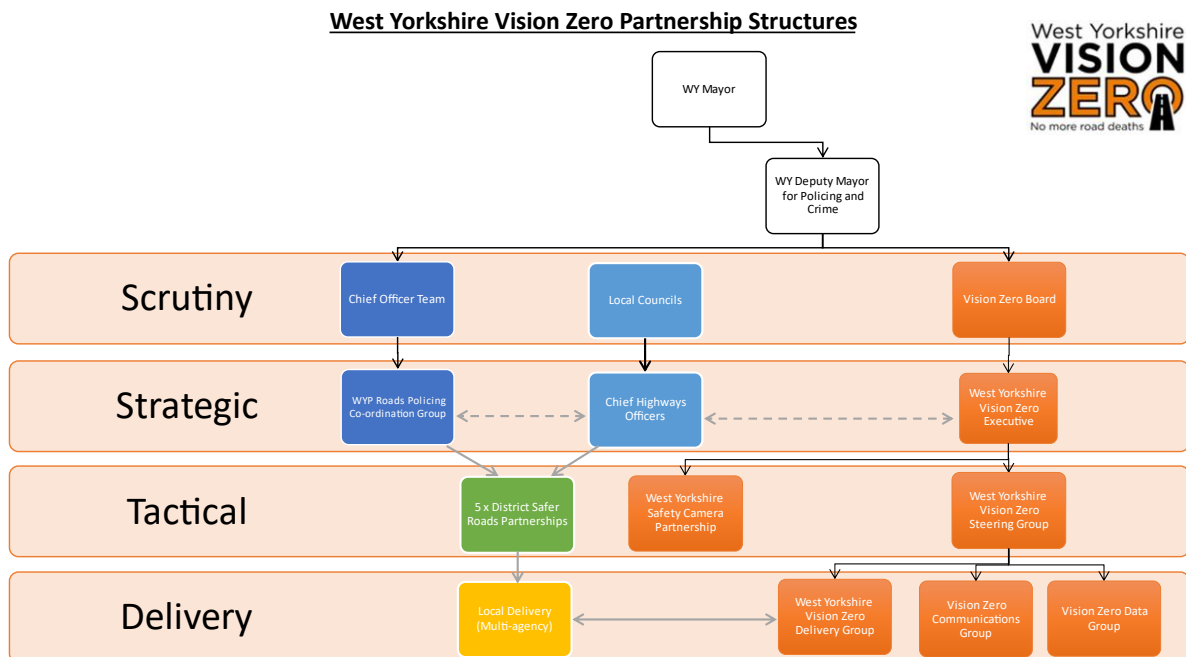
West Yorkshire Vision Zero Partnership Structures

West Yorkshire
VISION
ZERO
No more road deaths

WY Mayor

WY Deputy Mayor for Policing and Crime

Scrutiny

Chief Officer Team

Local Councils

Vision Zero Board

Strategic

WYP Roads Policing Co-ordination Group

Chief Highways Officers

West Yorkshire Vision Zero Executive

Tactical

5 x District Safer Roads Partnerships

West Yorkshire Safety Camera Partnership

West Yorkshire Vision Zero Steering Group

Delivery

Local Delivery (Multi-agency)

West Yorkshire Vision Zero Delivery Group

Vision Zero Communications Group

Vision Zero Data Group